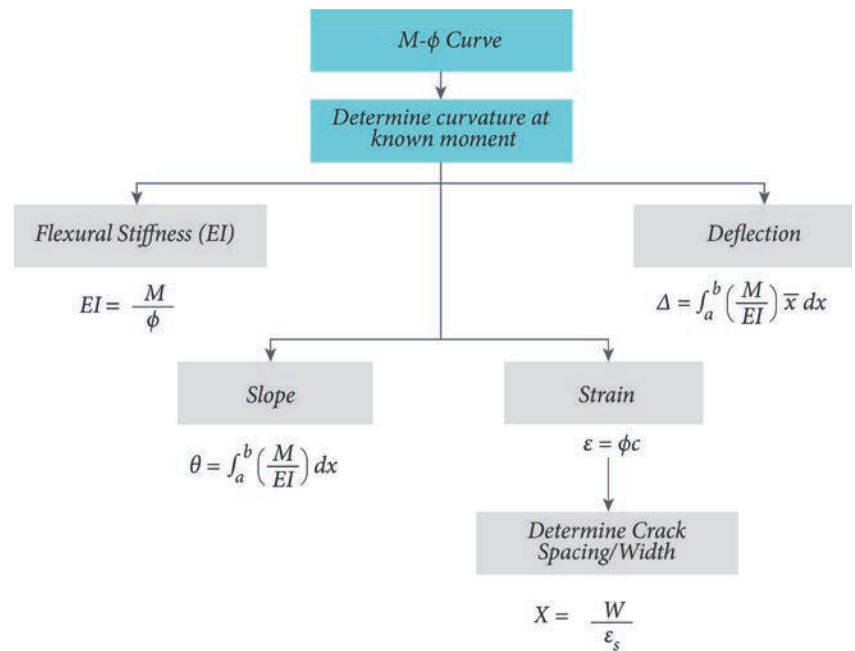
M-$\phi$ Curve

Determine curvature at known moment

Flexural Stiffness (EI)

$EI = \frac{M}{\phi}$

Deflection

$\Delta = \int_a^b \left(\frac{M}{EI}\right) \overline{x}\, dx$

Slope

$\theta = \int_a^b \left(\frac{M}{EI}\right) dx$

Strain

$\varepsilon = \phi c$

Determine Crack Spacing/Width

$X = \frac{W}{\varepsilon_s}$